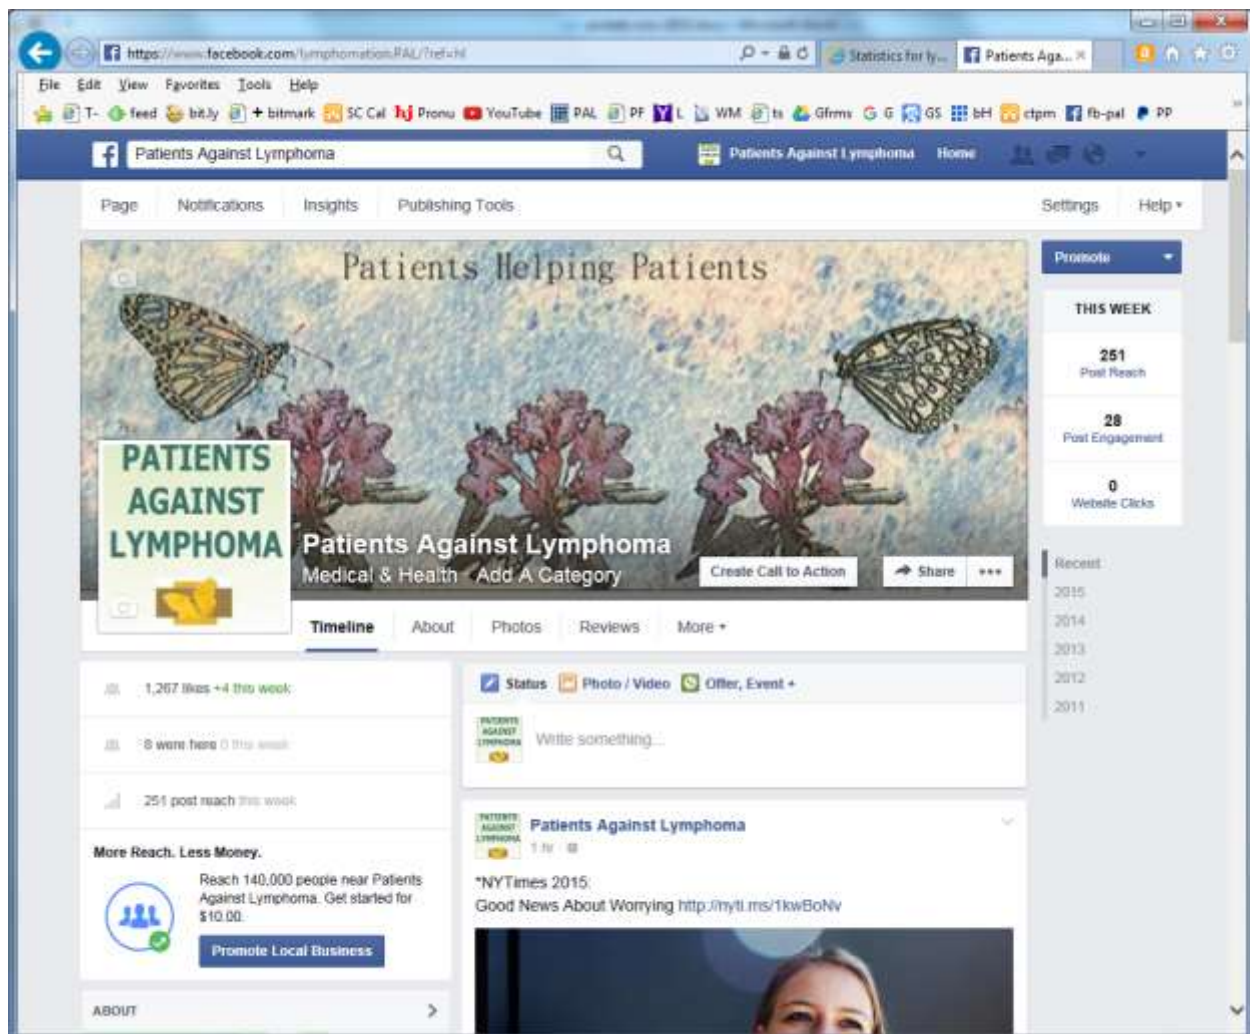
https://www.facebook.com/lymphomationPAL/?ref=hl
Statistics for ly... Patients Aga...

File Edit View Favorites Tools Help

T- feed bit.ly + bitmark SC Cal Pronu YouTube PAL PF L WM ts Gfrms G G GS bH ctpm fb-pal PP

Patients Against Lymphoma
Patients Against Lymphoma Home

Page Notifications Insights Publishing Tools Settings Help

Patients Helping Patients

PATIENTS AGAINST LYMPHOMA

Patients Against Lymphoma
Medical & Health Add A Category
Create Call to Action Share •••

Timeline About Photos Reviews More

Promote

THIS WEEK
251
Post Reach
28
Post Engagement
0
Website Clicks

Recent
2015
2014
2013
2012
2011

1,267 likes +4 this week
8 were here 0 this week
251 post reach this week

More Reach. Less Money.
Reach 140,000 people near Patients Against Lymphoma. Get started for $10.00.
Promote Local Business

ABOUT

Status Photo / Video Offer, Event +
Write something...

Patients Against Lymphoma
1 hr
*NYTimes 2015:
Good News About Worrying http://nyti.ms/1kwBoNv